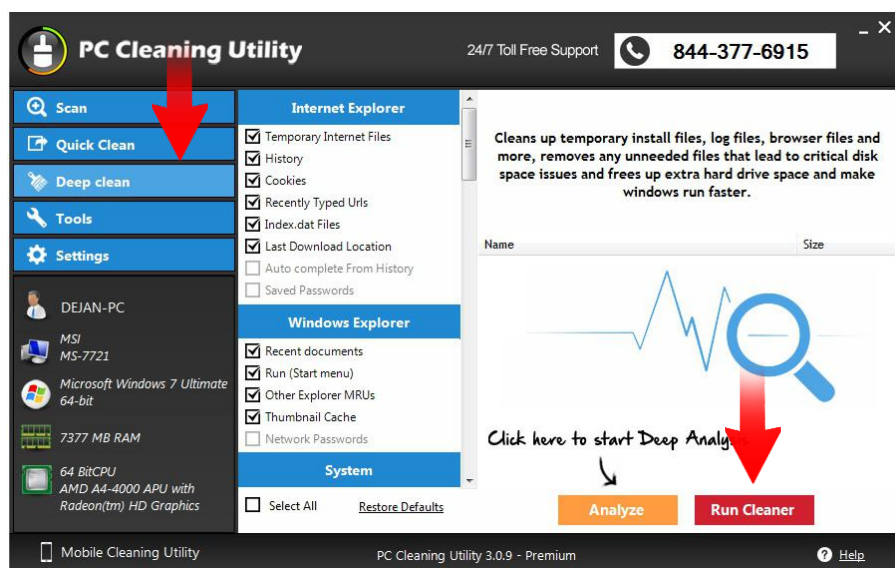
PC Cleaning Utility

24/7 Toll Free Support

844-377-6915

Scan

Quick Clean

Deep clean

Tools

Settings

DEJAN-PC

MSI
MS-7721

Microsoft Windows 7 Ultimate 64-bit

7377 MB RAM

64 BitCPU
AMD A4-4000 APU with Radeon(tm) HD Graphics

Internet Explorer

Temporary Internet Files

History

Cookies

Recently Typed Urls

Index.dat Files

Last Download Location

Auto complete From History

Saved Passwords

Windows Explorer

Recent documents

Run (Start menu)

Other Explorer MRUs

Thumbnail Cache

Network Passwords

System

Select All

Restore Defaults

Cleans up temporary install files, log files, browser files and more, removes any unneeded files that lead to critical disk space issues and frees up extra hard drive space and make windows run faster.

Name

Size

Click here to start Deep Analysis

Analyze

Run Cleaner

Mobile Cleaning Utility

PC Cleaning Utility 3.0.9 - Premium

Help